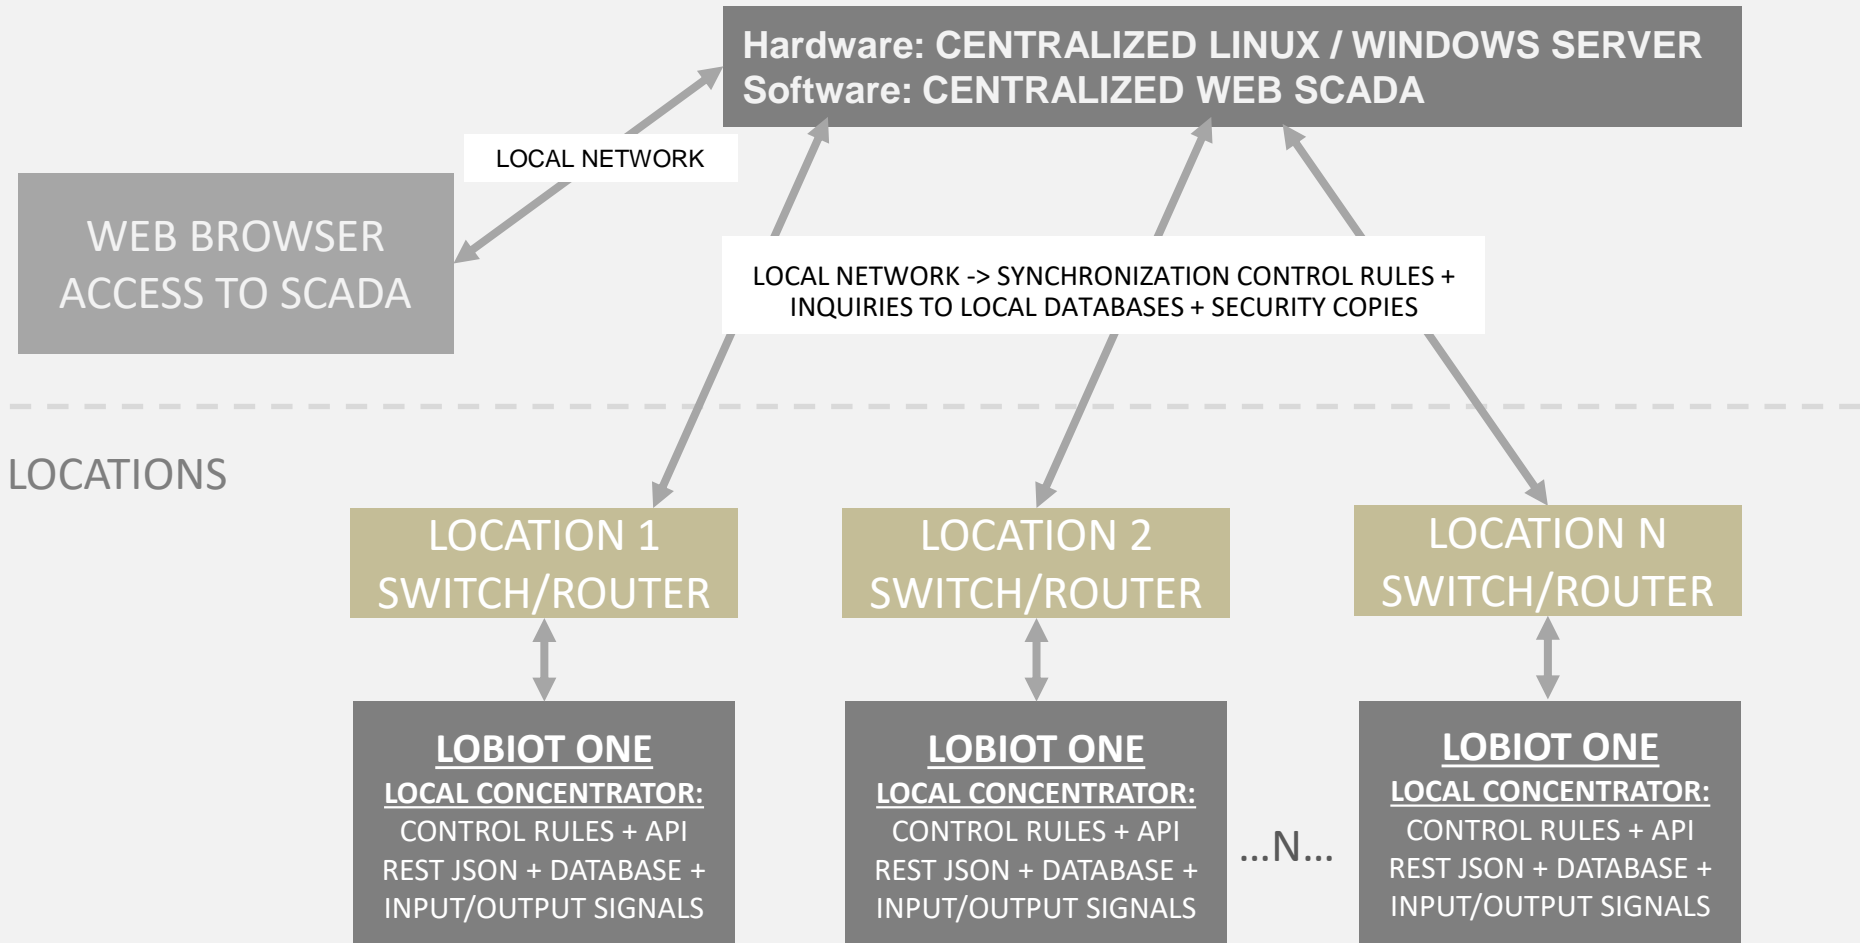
Hardware: CENTRALIZED LINUX / WINDOWS SERVER
Software: CENTRALIZED WEB SCADA

LOCAL NETWORK

WEB BROWSER ACCESS TO SCADA

LOCAL NETWORK -> SYNCHRONIZATION CONTROL RULES + INQUIRIES TO LOCAL DATABASES + SECURITY COPIES

LOCATIONS

LOCATION 1 SWITCH/ROUTER

LOCATION 2 SWITCH/ROUTER

LOCATION N SWITCH/ROUTER

LOBIOT ONE
LOCAL CONCENTRATOR:
CONTROL RULES + API REST JSON + DATABASE + INPUT/OUTPUT SIGNALS

LOBIOT ONE
LOCAL CONCENTRATOR:
CONTROL RULES + API REST JSON + DATABASE + INPUT/OUTPUT SIGNALS

…N…

LOBIOT ONE
LOCAL CONCENTRATOR:
CONTROL RULES + API REST JSON + DATABASE + INPUT/OUTPUT SIGNALS